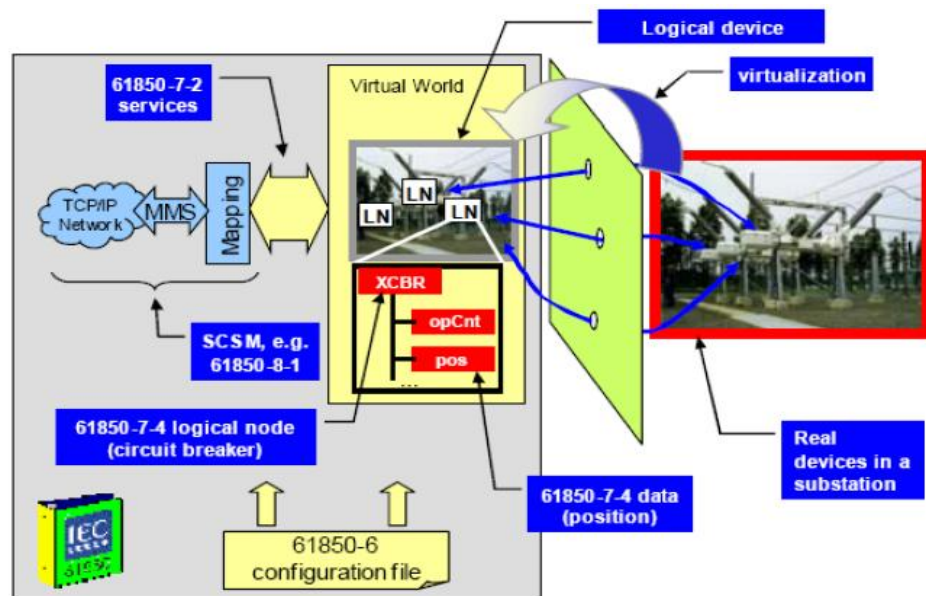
Logical device

virtualization

61850-7-2 services

Virtual World

TCP/IP Network

MMS

Mapping

LN

LN

LN

XCBR

opCnt

pos

...

SCSM, e.g. 61850-8-1

61850-7-4 logical node (circuit breaker)

Real devices in a substation

61850-7-4 data (position)

IEC 61850

61850-6 configuration file